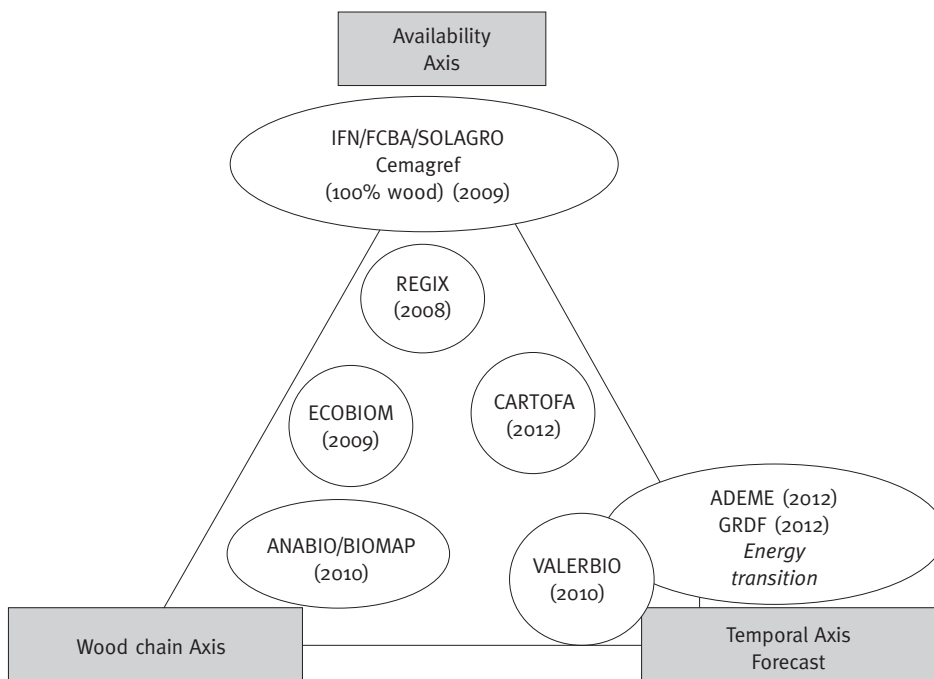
Availability Axis

IFN/FCBA/SOLAGRO
Cemagref
(100% wood) (2009)

REGIX
(2008)

ECOBIOM
(2009)

CARTOFA
(2012)

ADEME (2012)
GRDF (2012)
*Energy transition*

ANABIO/BIOMAP
(2010)

VALERBIO
(2010)

Wood chain Axis

Temporal Axis
Forecast